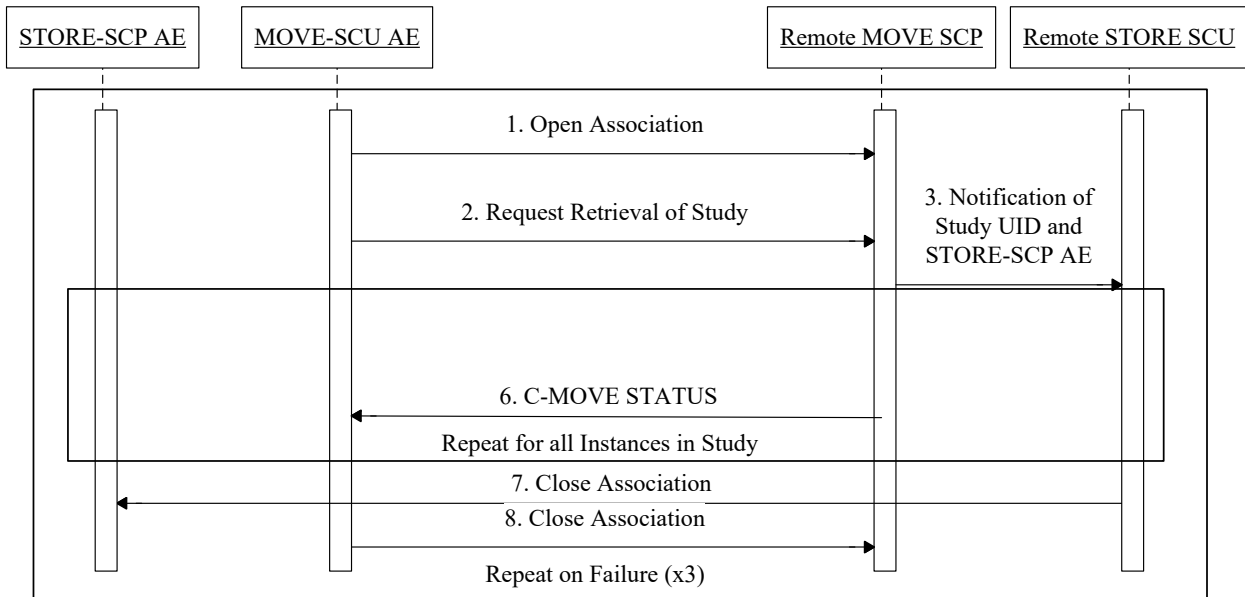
STORE-SCP AE

MOVE-SCU AE

Remote MOVE SCP

Remote STORE SCU

1. Open Association

2. Request Retrieval of Study

3. Notification of Study UID and STORE-SCP AE

6. C-MOVE STATUS

Repeat for all Instances in Study

7. Close Association

8. Close Association

Repeat on Failure (x3)